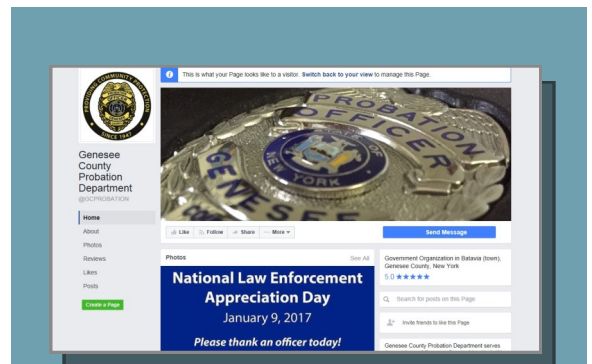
PROVIDING COMMUNITY PROTECTION
SINCE 1947

Genesee County Probation Department
@GCPROBATION

Home
About
Photos
Reviews
Likes
Posts

Create a Page

This is what your Page looks like to a visitor. Switch back to your view to manage this Page.

PROBATION OFFICER
NEW YORK
GENESEE

Like
Follow
Share
More
Send Message

Photos
See All

National Law Enforcement Appreciation Day
January 9, 2017
Please thank an officer today!

Government Organization in Batavia (town), Genesee County, New York
5.0 ★★★★★

Search for posts on this Page

Invite friends to like this Page

Genesee County Probation Department serves